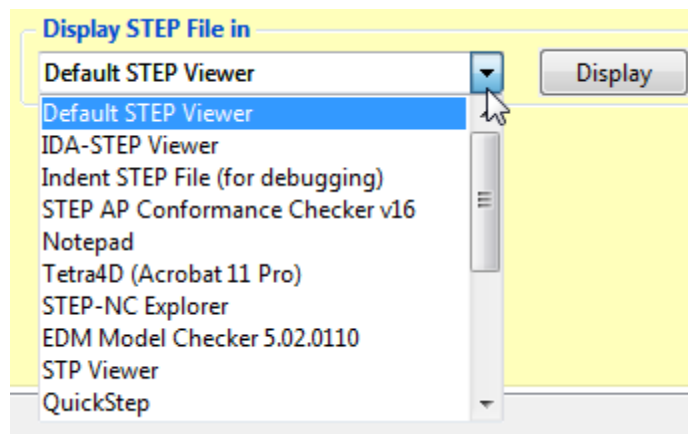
Display STEP File in

Default STEP Viewer

Display

Default STEP Viewer
IDA-STEP Viewer
Indent STEP File (for debugging)
STEP AP Conformance Checker v16
Notepad
Tetra4D (Acrobat 11 Pro)
STEP-NC Explorer
EDM Model Checker 5.02.0110
STP Viewer
QuickStep